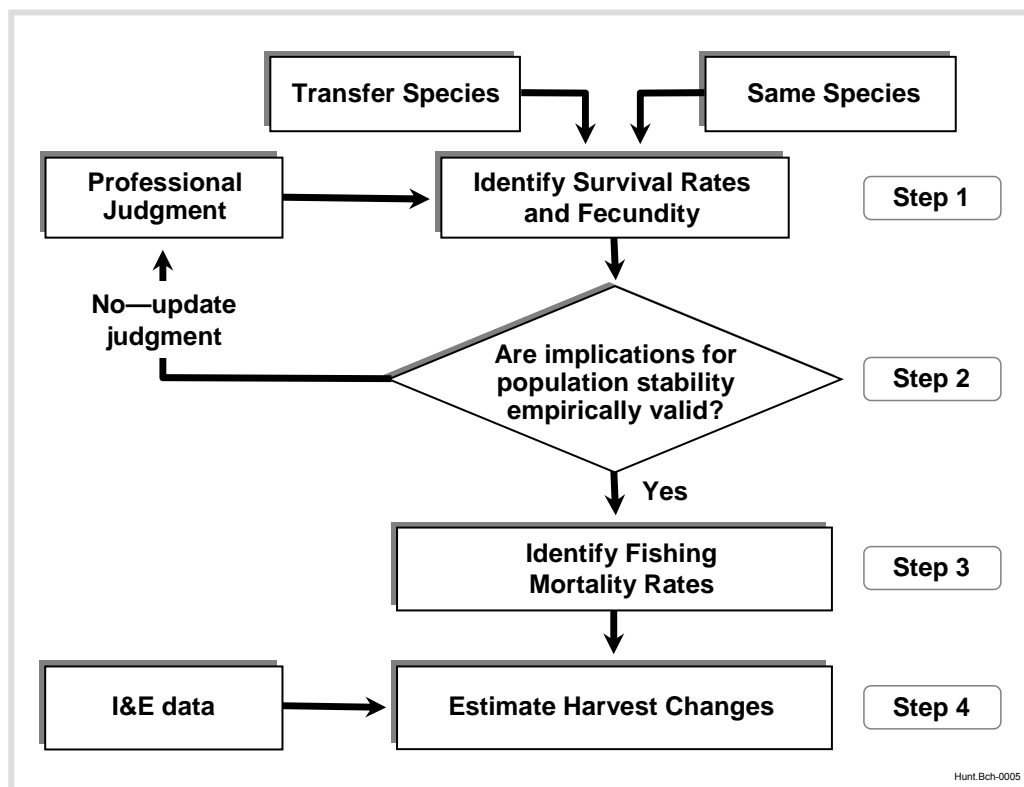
Transfer Species

Same Species

Professional Judgment

Identify Survival Rates and Fecundity

Step 1

No—update judgment

Are implications for population stability empirically valid?

Step 2

Yes

Identify Fishing Mortality Rates

Step 3

I&E data

Estimate Harvest Changes

Step 4

Hunt.Bch-0005